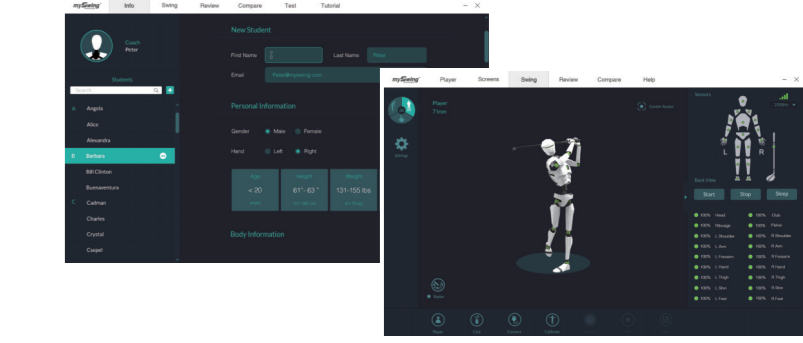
mySwing Info Swing Review Compare Test Tutorial

Coach
Peter

Students

Search

A Angela
Alice
Alexandra
B Barbara
Bill Clinton
Buenaventura
C Cadman
Charles
Crystal
Cosjet

New Student

First Name
Last Name Peter

Email Peter@myswing.com

Personal Information

Gender Male Female

Hand Left Right

| Age | Height | Weight |
|---|---|---|
| < 20 | 61˚ - 63 ˚ | 131-155 lbs |

Body Information

mySwing Player Screens Swing Review Compare Help

Player
Titan

Settings

Sensors

L R

Start Stop Sleep

| | |
|---|---|
| 100% Head | 100% Club |
| 100% Midriage | 100% Pelvis |
| 100% L Shoulder | 100% R Shoulder |
| 100% L Arm | 100% R Arm |
| 100% L Forearm | 100% R Forearm |
| 100% L Hand | 100% R Hand |
| 100% L Thigh | 100% R Thigh |
| 100% L Shin | 100% R Shin |
| 100% L Foot | 100% R Foot |

Player Club Camera Calibrate